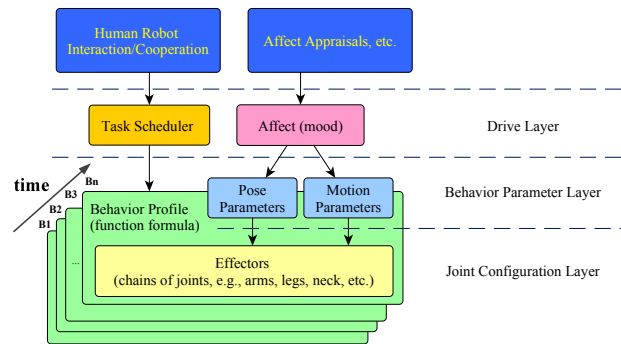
Human Robot Interaction/Cooperation

Affect Appraisals, etc.

Task Scheduler

Affect (mood)

Drive Layer

time

Bn

B3

B2

B1

Pose Parameters

Motion Parameters

Behavior Parameter Layer

Behavior Profile (function formula)

...

Effectors (chains of joints, e.g., arms, legs, neck, etc.)

Joint Configuration Layer